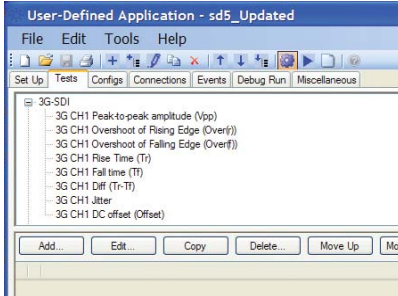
User-Defined Application - sd5_Updated

File Edit Tools Help

Set Up | Tests | Configs | Connections | Events | Debug Run | Miscellaneous

3G-SDI
3G CH1 Peak-to-peak amplitude (Vpp)
3G CH1 Overshoot of Rising Edge (Over(r))
3G CH1 Overshoot of Falling Edge (Over(f))
3G CH1 Rise Time (Tr)
3G CH1 Fall time (Tf)
3G CH1 Diff (Tr-Tf)
3G CH1 Jitter
3G CH1 DC offset (Offset)

Add... | Edit... | Copy | Delete... | Move Up | Mo